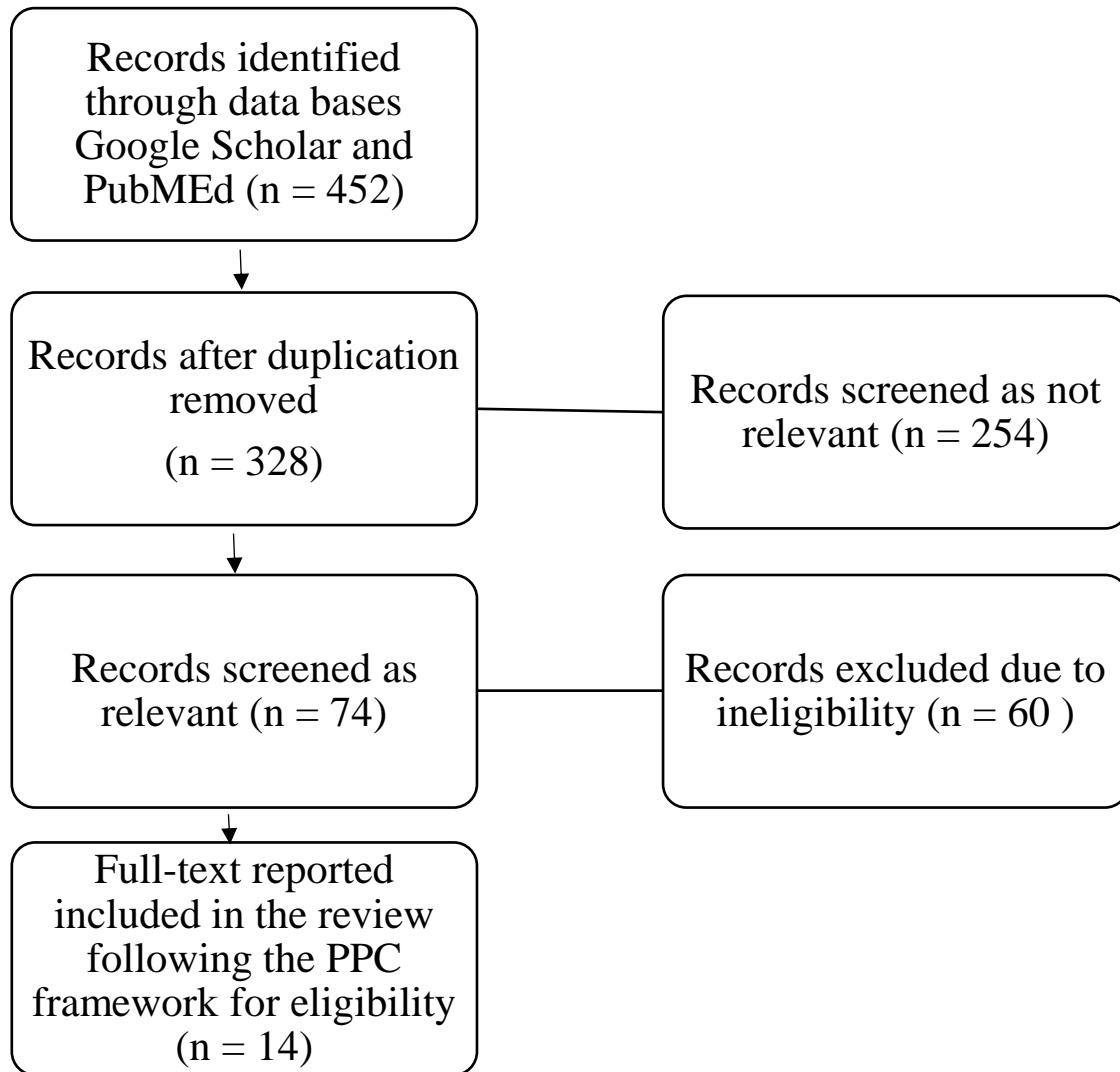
Records identified through data bases Google Scholar and PubMEd (n = 452)

Records after duplication removed

(n = 328)

Records screened as not relevant (n = 254)

Records screened as relevant (n = 74)

Records excluded due to ineligibility (n = 60 )

Full-text reported included in the review following the PPC framework for eligibility (n = 14)